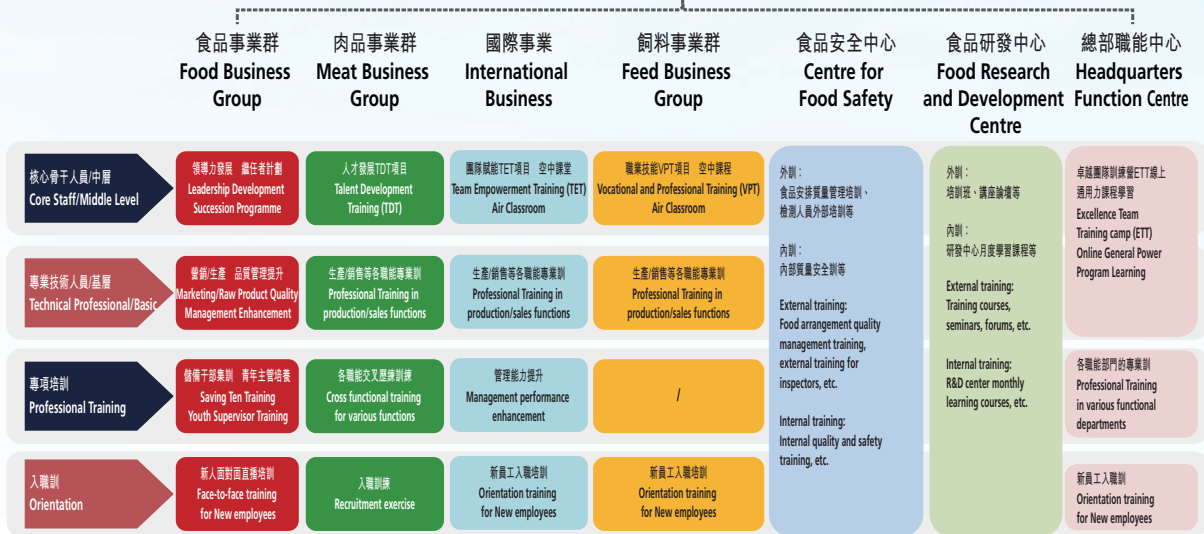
| | 食品事業群 Food Business Group | 肉品事業群 Meat Business Group | 國際事業 International Business | 飼料事業群 Feed Business Group | 食品安全中心 Centre for Food Safety | 食品研發中心 Food Research and Development Centre | 總部職能中心 Headquarters Function Centre |
|---|---|---|---|---|---|---|---|
| 核心骨干人員/中層 Core Staff/Middle Level | 領導力發展 繼任者計劃 Leadership Development Succession Programme | 人才發展TDT項目 Talent Development Training (TDT) | 團隊賦能TET項目 空中課堂 Team Empowerment Training (TET) Air Classroom | 職業技能VPT項目 空中課程 Vocational and Professional Training (VPT) Air Classroom | 外訓：食品安排質量管理培訓、檢測人員外部培訓等 內訓：內部質量安全訓等 External training: Food arrangement quality management training, external training for inspectors, etc. Internal training: Internal quality and safety training, etc. | 外訓：培訓班、講座論壇等 內訓：研發中心月度學習課程等 External training: Training courses, seminars, forums, etc. Internal training: R&D center monthly learning courses, etc. | 卓越團隊訓練營ETT線上通用力課程學習 Excellence Team Training camp (ETT) Online General Power Program Learning |
| 專業技術人員/基層 Technical Professional/Basic | 營銷/生產 品質管理提升 Marketing/Raw Product Quality Management Enhancement | 生產/銷售等各職能專業訓 Professional Training in production/sales functions | 生產/銷售等各職能專業訓 Professional Training in production/sales functions | 生產/銷售等各職能專業訓 Professional Training in production/sales functions | | | |
| 專項培訓 Professional Training | 儲備干部集訓 青年主管培養 Saving Ten Training Youth Supervisor Training | 各職能交叉歷練訓練 Cross functional training for various functions | 管理能力提升 Management performance enhancement | / | | | 各職能部門的專業訓 Professional Training in various functional departments |
| 入職訓 Orientation | 新人面對面直播培訓 Face-to-face training for New employees | 入職訓練 Recruitment exercise | 新員工入職培訓 Orientation training for New employees | 新員工入職培訓 Orientation training for New employees | | | 新員工入職訓 Orientation training for New employees |